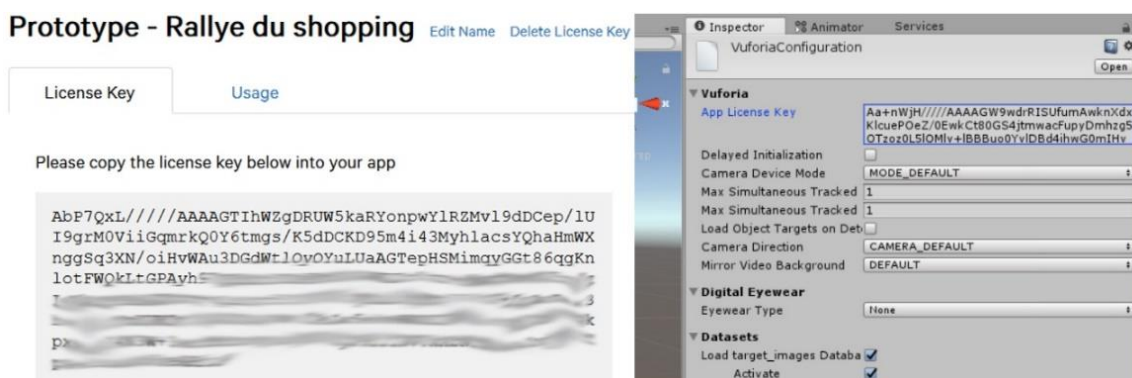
Prototype - Rallye du shopping Edit Name Delete License Key

License Key Usage

Please copy the license key below into your app

AbP7QxL/////AAAAGTIhWZgDRUW5kaRYonpwYlRZMvl9dDCep/lU I9grM0ViiGqmrkQ0Y6tmgs/K5dDCKD95m4i43MyhlacsYQhaHmWX nggSq3XN/oiHvWAu3GdWtlOyOYuLUaAGTepHSMimqyGGt86qgKn lotFWQkLtGPAyh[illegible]
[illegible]3
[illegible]k
p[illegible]

Inspector Animator Services

VuforiaConfiguration

Open

Vuforia

App License Key Aa+nWjH/////AAAAGW9wdrRISUfumAwknXdx KlcuePOeZ/0EwkCt80GS4jtmwacFupyDmhzg5 OTzoz0L5lOMlv+lBBBuo0YvlDBd4ihwG0mIHy

Delayed Initialization

Camera Device Mode MODE_DEFAULT

Max Simultaneous Tracked 1

Max Simultaneous Tracked 1

Load Object Targets on Det

Camera Direction CAMERA_DEFAULT

Mirror Video Background DEFAULT

Digital Eyewear

Eyewear Type None

Datasets

Load target_images Databa

Activate